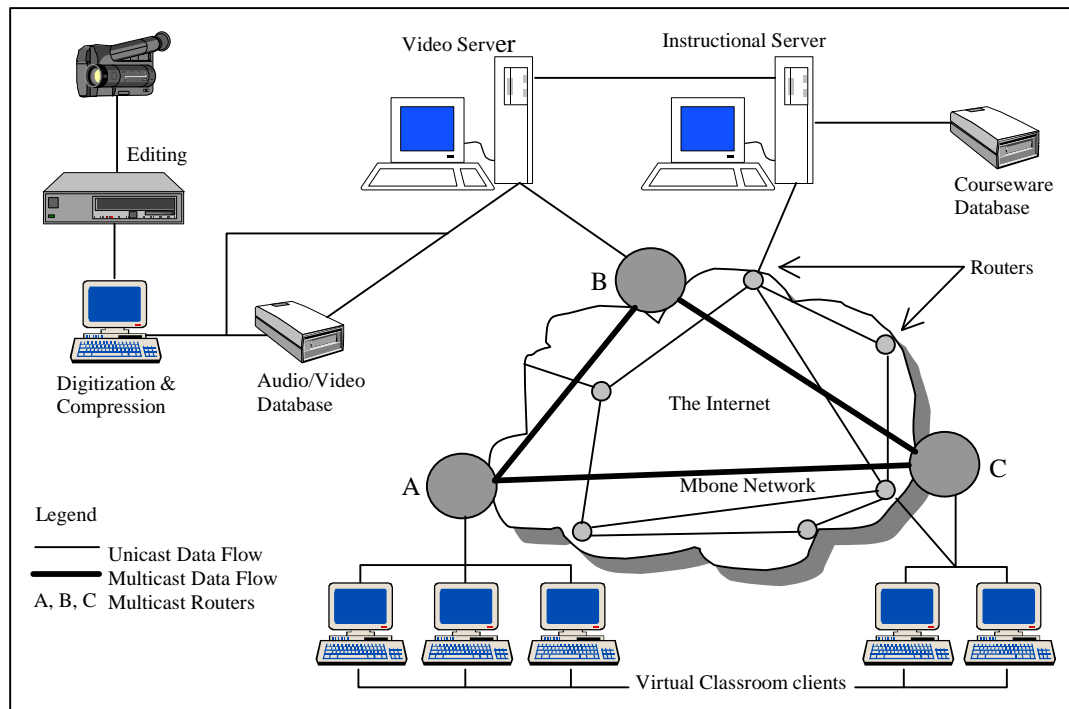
Video Server

Instructional Server

Editing

Courseware Database

Routers

B

Digitization & Compression

Audio/Video Database

The Internet

A

C

Mbone Network

Legend

Unicast Data Flow

Multicast Data Flow

A, B, C Multicast Routers

Virtual Classroom clients